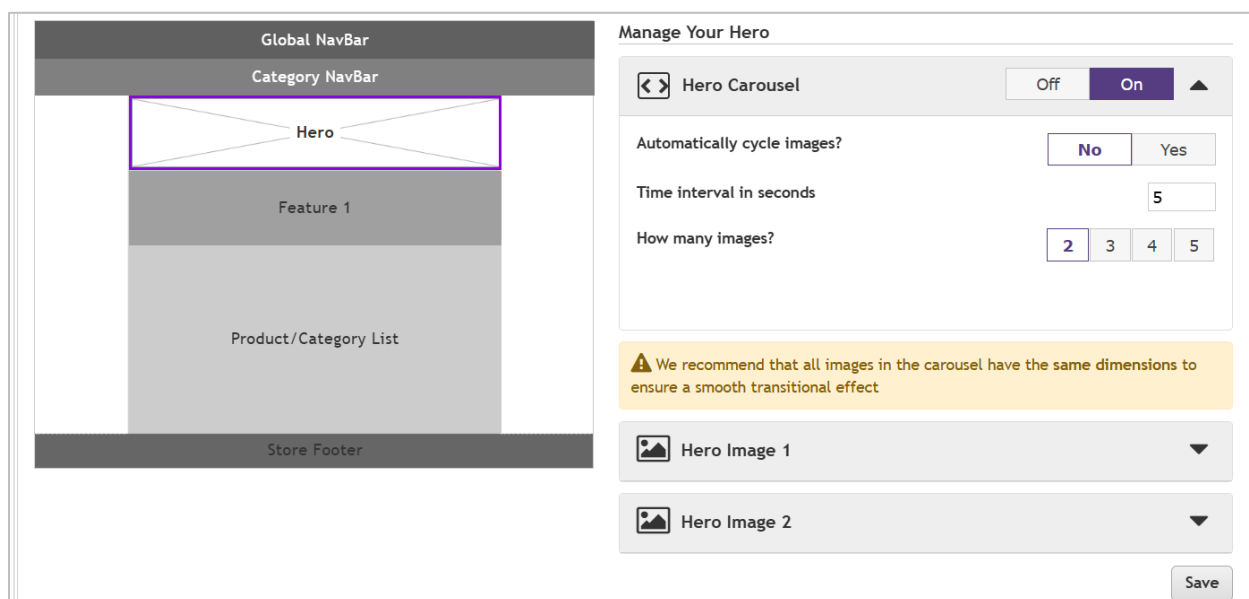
Global NavBar

Category NavBar

Hero

Feature 1

Product/Category List

Store Footer

Manage Your Hero

Hero Carousel

Off On

Automatically cycle images?

No Yes

Time interval in seconds

5

How many images?

2 3 4 5

We recommend that all images in the carousel have the same dimensions to ensure a smooth transitional effect

Hero Image 1

Hero Image 2

Save